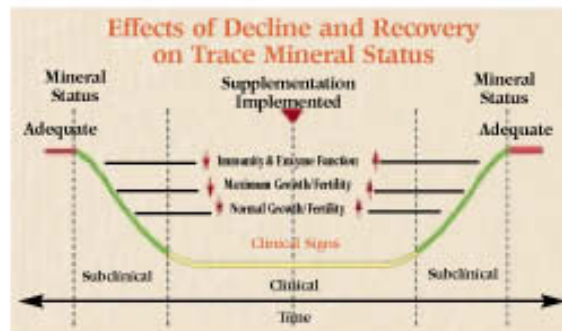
Effects of Decline and Recovery on Trace Mineral Status

Mineral Status

Supplementation Implemented

Mineral Status

Adequate

Adequate

Immunity & Enzyme Function

Maximum Growth/Fertility

Normal Growth/Fertility

Clinical Signs

Subclinical

Clinical

Subclinical

Time